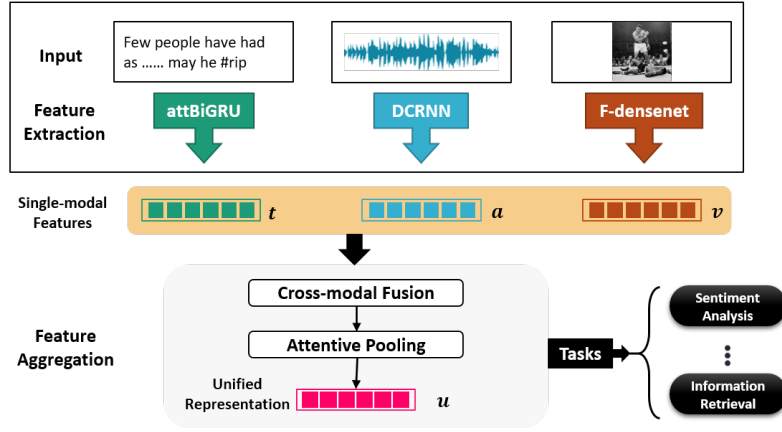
Input

Few people have had as ...... may he #rip

Feature Extraction

attBiGRU

DCRNN

F-densenet

Single-modal Features

$t$

$a$

$v$

Feature Aggregation

Cross-modal Fusion

Attentive Pooling

Unified Representation

$u$

Tasks

Sentiment Analysis

Information Retrieval